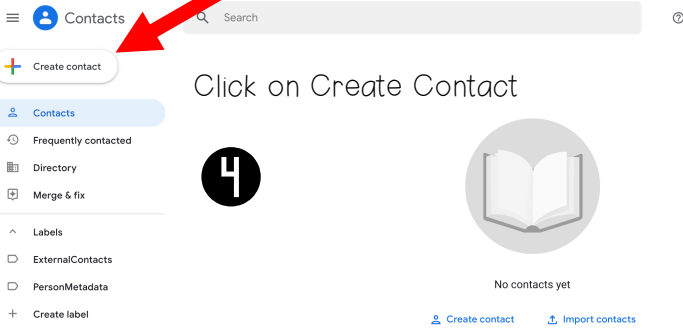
Contacts

Search

Create contact

Click on Create Contact

Contacts
Frequently contacted
Directory
Merge & fix

4

Labels
ExternalContacts
PersonMetadata
Create label

No contacts yet

Create contact
Import contacts